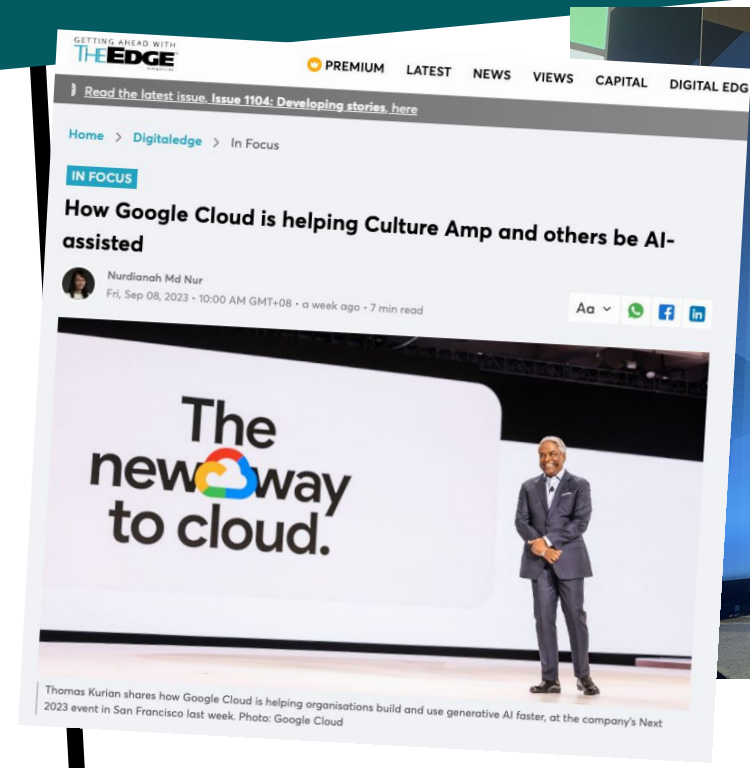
GETTING AHEAD WITH
THE EDGE

PREMIUM LATEST NEWS VIEWS CAPITAL DIGITAL EDG

Read the latest issue. Issue 1104: Developing stories, here

Home > Digitaledge > In Focus

IN FOCUS

How Google Cloud is helping Culture Amp and others be AI-assisted

Nurdianah Md Nur
Fri, Sep 08, 2023 • 10:00 AM GMT+08 • a week ago • 7 min read

Aa

The new way to cloud.

Thomas Kurian shares how Google Cloud is helping organisations build and use generative AI faster, at the company's Next 2023 event in San Francisco last week. Photo: Google Cloud